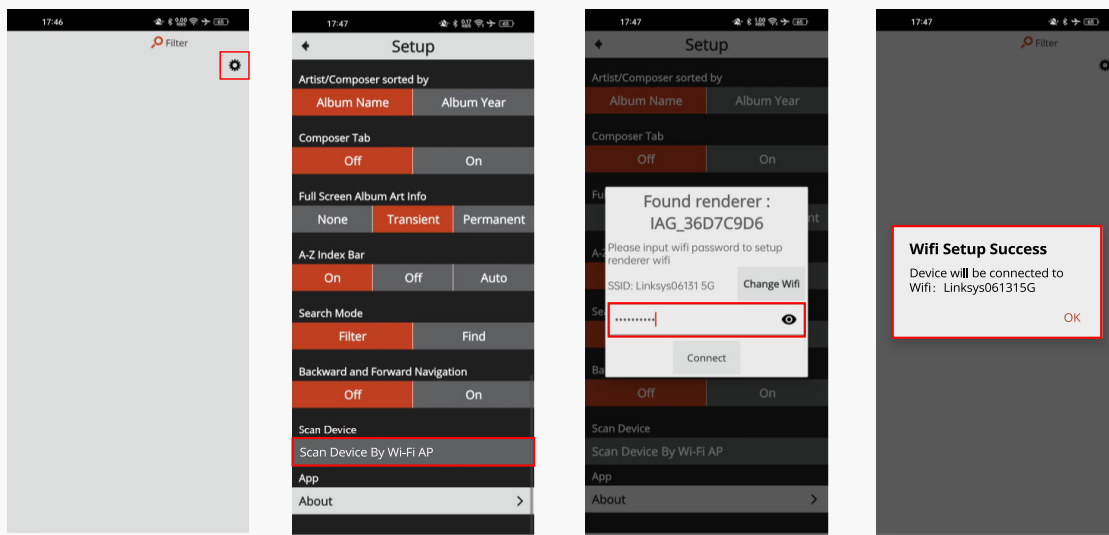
17:46

Filter

17:47

Setup

Artist/Composer sorted by

Album Name | Album Year

Composer Tab

Off | On

Full Screen Album Art Info

None | Transient | Permanent

A-Z Index Bar

On | Off | Auto

Search Mode

Filter | Find

Backward and Forward Navigation

Off | On

Scan Device

Scan Device By Wi-Fi AP

App

About

17:47

Setup

Artist/Composer sorted by

Album Name | Album Year

Composer Tab

Off | On

Found renderer :
IAG_36D7C9D6

Please input wifi password to setup renderer wifi

SSID: Linksys06131 5G

Change Wifi

••••••••••

Connect

Off | On

Scan Device

Scan Device By Wi-Fi AP

App

About

17:47

Filter

Wifi Setup Success

Device will be connected to Wifi: Linksys061315G

OK